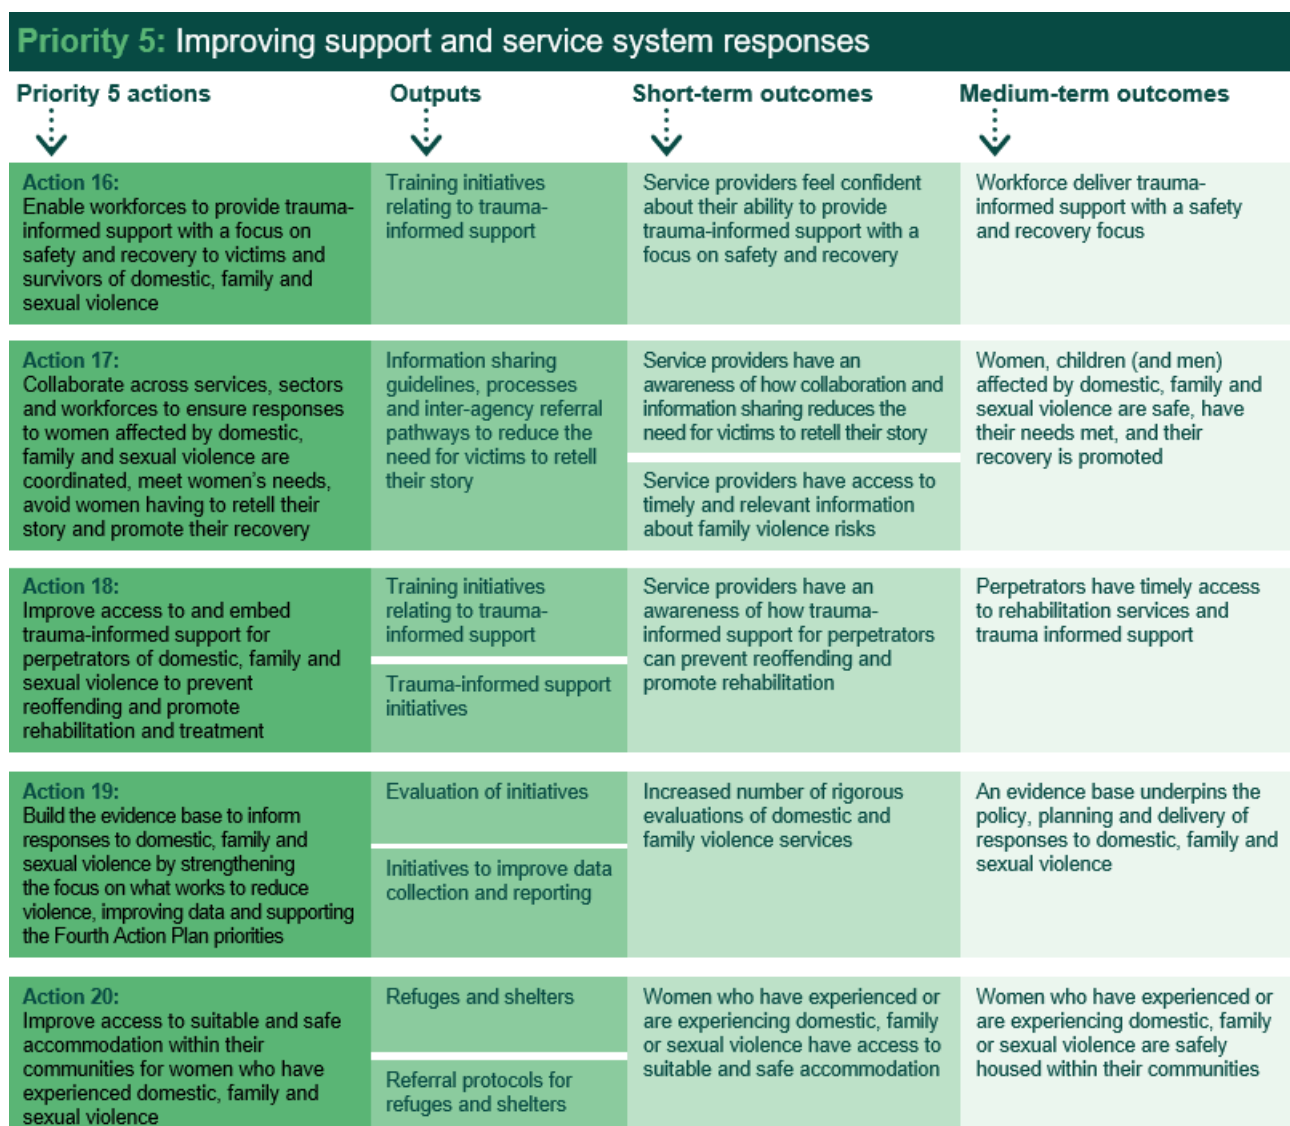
Priority 5: Improving support and service system responses

| Priority 5 actions | Outputs | Short-term outcomes | Medium-term outcomes |
|---|---|---|---|
| Action 16: Enable workforces to provide trauma-informed support with a focus on safety and recovery to victims and survivors of domestic, family and sexual violence | Training initiatives relating to trauma-informed support | Service providers feel confident about their ability to provide trauma-informed support with a focus on safety and recovery | Workforce deliver trauma-informed support with a safety and recovery focus |
| Action 17: Collaborate across services, sectors and workforces to ensure responses to women affected by domestic, family and sexual violence are coordinated, meet women's needs, avoid women having to retell their story and promote their recovery | Information sharing guidelines, processes and inter-agency referral pathways to reduce the need for victims to retell their story | Service providers have an awareness of how collaboration and information sharing reduces the need for victims to retell their story<br><br>Service providers have access to timely and relevant information about family violence risks | Women, children (and men) affected by domestic, family and sexual violence are safe, have their needs met, and their recovery is promoted |
| Action 18: Improve access to and embed trauma-informed support for perpetrators of domestic, family and sexual violence to prevent reoffending and promote rehabilitation and treatment | Training initiatives relating to trauma-informed support<br><br>Trauma-informed support initiatives | Service providers have an awareness of how trauma-informed support for perpetrators can prevent reoffending and promote rehabilitation | Perpetrators have timely access to rehabilitation services and trauma informed support |
| Action 19: Build the evidence base to inform responses to domestic, family and sexual violence by strengthening the focus on what works to reduce violence, improving data and supporting the Fourth Action Plan priorities | Evaluation of initiatives<br><br>Initiatives to improve data collection and reporting | Increased number of rigorous evaluations of domestic and family violence services | An evidence base underpins the policy, planning and delivery of responses to domestic, family and sexual violence |
| Action 20: Improve access to suitable and safe accommodation within their communities for women who have experienced domestic, family and sexual violence | Refuges and shelters<br><br>Referral protocols for refuges and shelters | Women who have experienced or are experiencing domestic, family or sexual violence have access to suitable and safe accommodation | Women who have experienced or are experiencing domestic, family or sexual violence are safely housed within their communities |